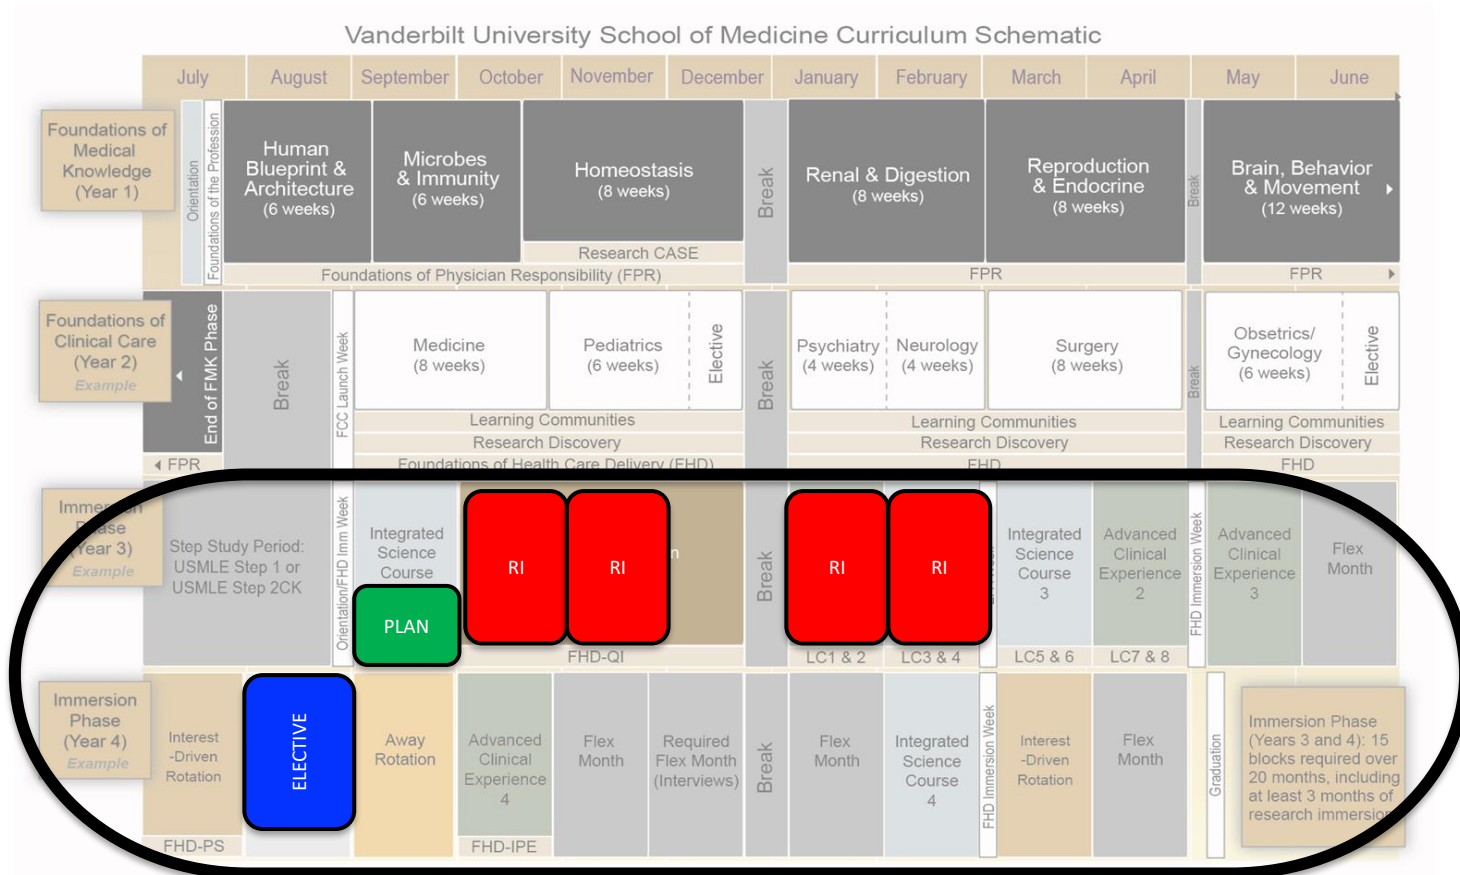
Vanderbilt University School of Medicine Curriculum Schematic

| | July | August | September | October | November | December | | January | February | March | April | | May | June |
|---|---|---|---|---|---|---|---|---|---|---|---|---|---|---|
| Foundations of Medical Knowledge (Year 1) | Orientation / Foundations of the Profession / Human Blueprint & Architecture (6 weeks) | | Microbes & Immunity (6 weeks) | | Homeostasis (8 weeks) / Research CASE | | Break | Renal & Digestion (8 weeks) | | Reproduction & Endocrine (8 weeks) | | Break | Brain, Behavior & Movement (12 weeks) | |
| | Foundations of Physician Responsibility (FPR) | | | | | | | FPR | | | | | FPR | |
| Foundations of Clinical Care (Year 2) Example | End of FMK Phase | Break | FCC Launch Week / Medicine (8 weeks) | | Pediatrics (6 weeks) | Elective | Break | Psychiatry (4 weeks) | Neurology (4 weeks) | Surgery (8 weeks) | | Break | Obsetrics/ Gynecology (6 weeks) | Elective |
| | | | Learning Communities / Research Discovery / Foundations of Health Care Delivery (FHD) | | | | | Learning Communities / Research Discovery / FHD | | | | | Learning Communities / Research Discovery / FHD | |
| Immersion Phase (Year 3) Example | Step Study Period: USMLE Step 1 or USMLE Step 2CK | | Orientation/FHD Imm Week / Integrated Science Course / PLAN | RI | RI | n | Break | RI | RI | Integrated Science Course 3 | Advanced Clinical Experience 2 | FHD Immersion Week | Advanced Clinical Experience 3 | Flex Month |
| | | | | FHD-QI | | | | LC1 & 2 | LC3 & 4 | LC5 & 6 | LC7 & 8 | | | |
| Immersion Phase (Year 4) Example | Interest -Driven Rotation | ELECTIVE | Away Rotation | Advanced Clinical Experience 4 | Flex Month | Required Flex Month (Interviews) | Break | Flex Month | Integrated Science Course 4 | FHD Immersion Week / Interest -Driven Rotation | Flex Month | Graduation | Immersion Phase (Years 3 and 4): 15 blocks required over 20 months, including at least 3 months of research immersio | |
| | FHD-PS | | | FHD-IPE | | | | | | | | | | |

FPR